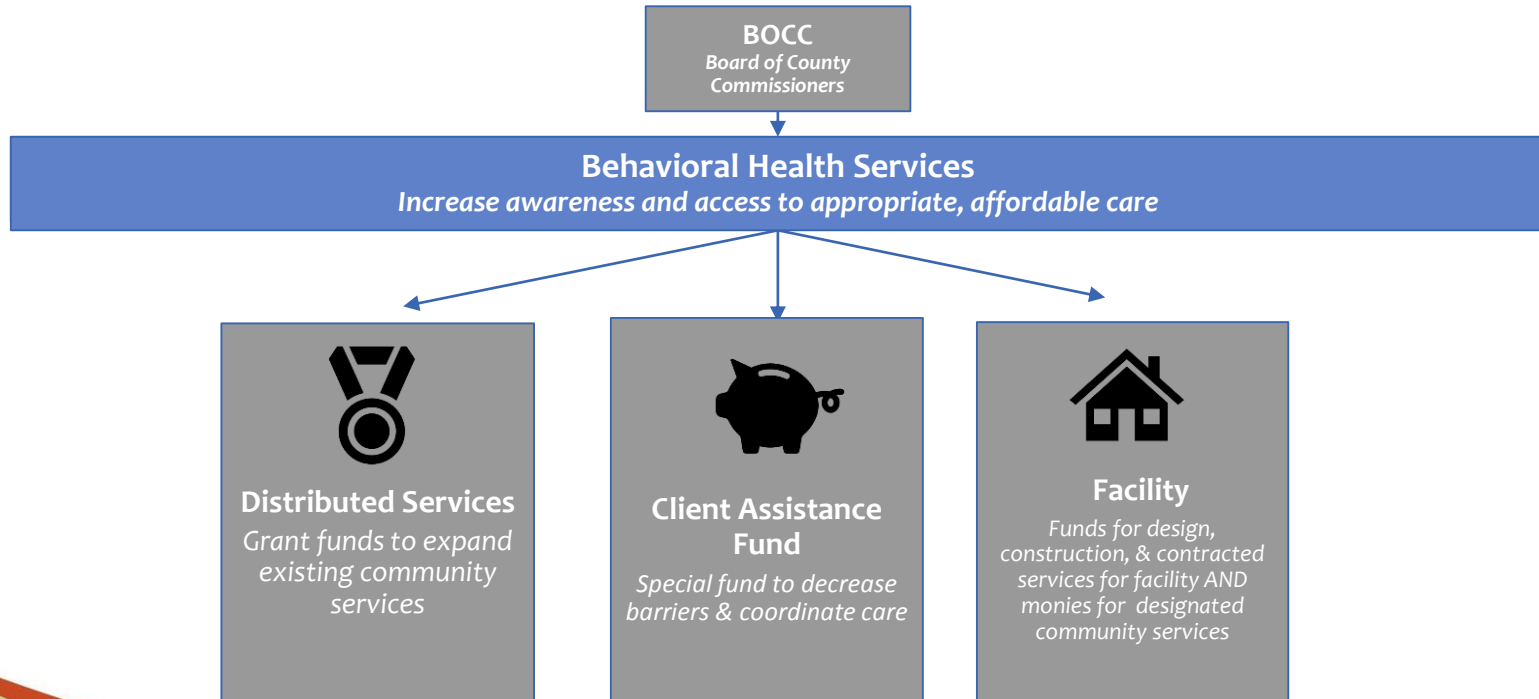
BOCC
Board of County Commissioners

Behavioral Health Services
Increase awareness and access to appropriate, affordable care

Distributed Services
Grant funds to expand existing community services

Client Assistance Fund
Special fund to decrease barriers & coordinate care

Facility
Funds for design, construction, & contracted services for facility AND monies for designated community services